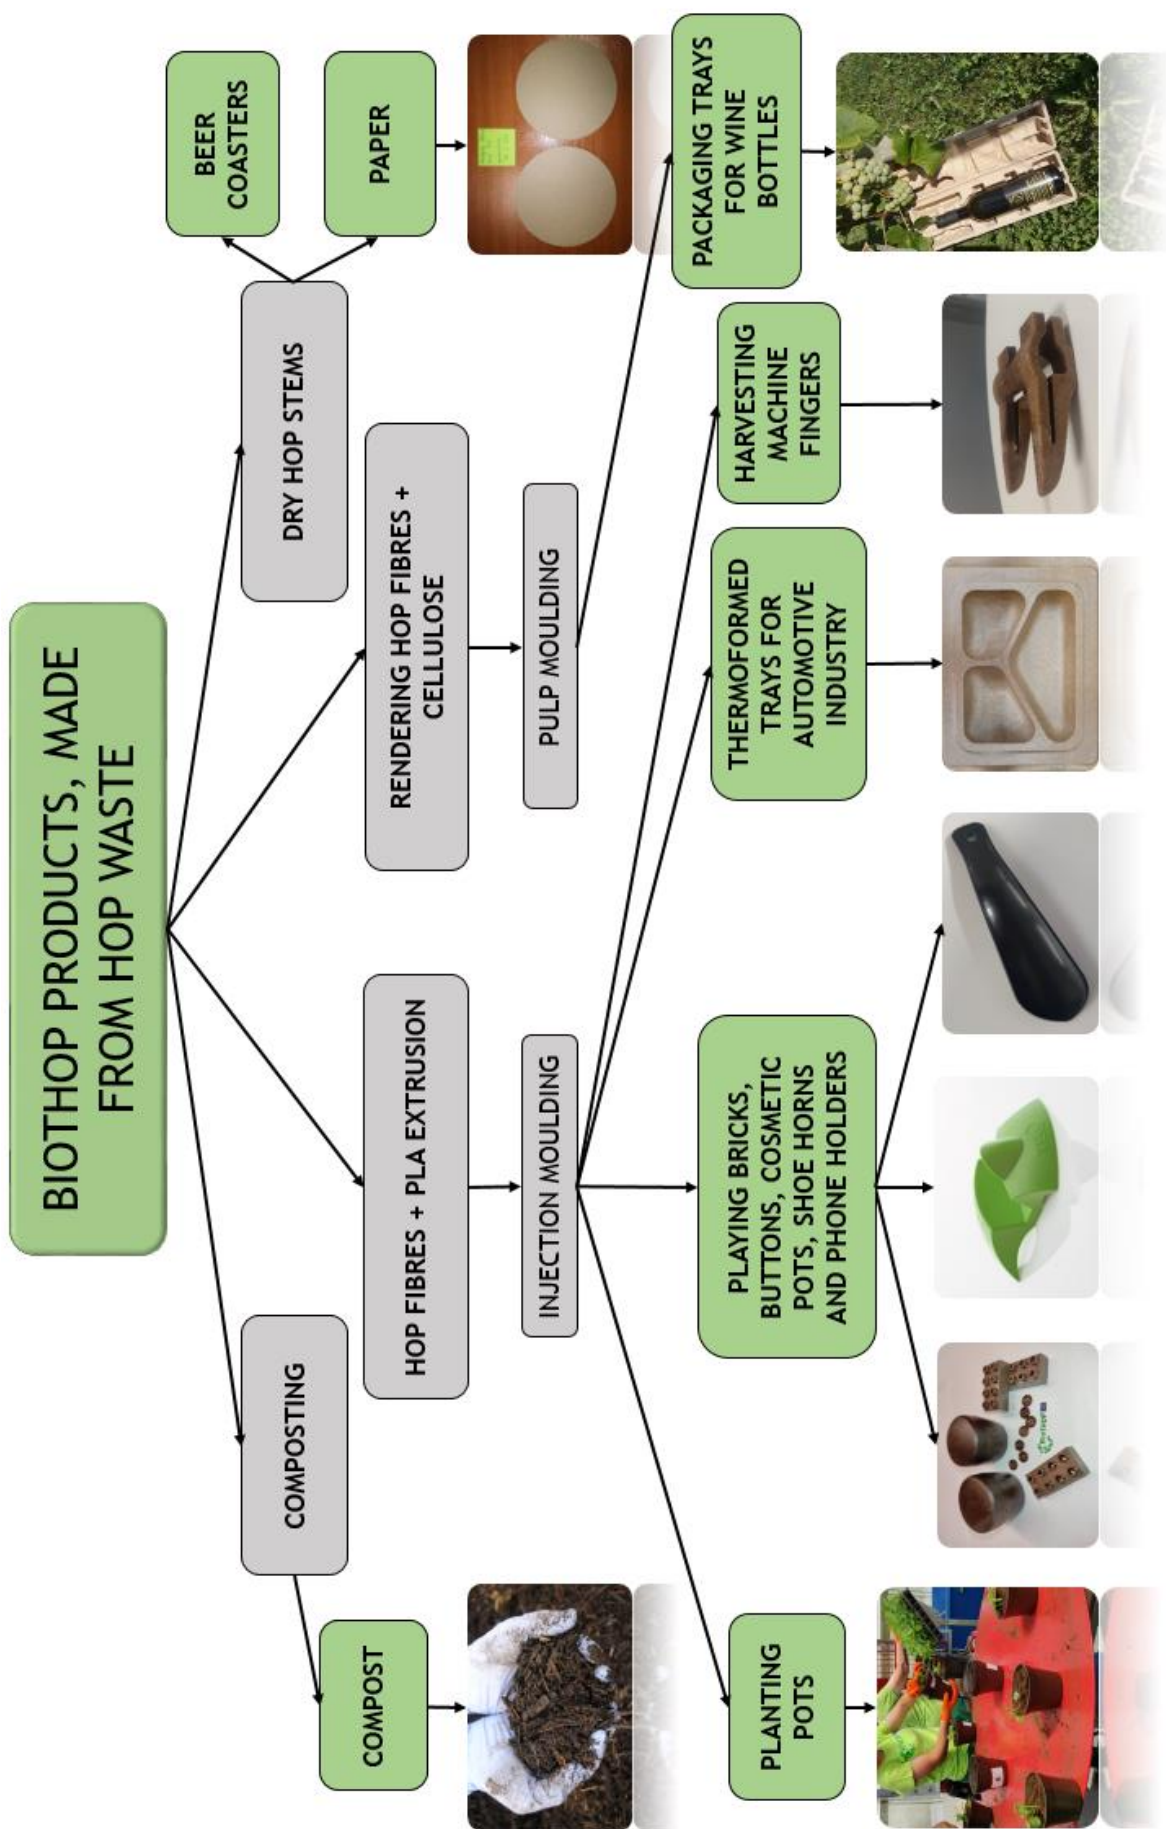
BIOTHOP PRODUCTS, MADE FROM HOP WASTE

COMPOSTING

COMPOST

HOP FIBRES + PLA EXTRUSION

INJECTION MOULDING

PLANTING POTS

PLAYING BRICKS, BUTTONS, COSMETIC POTS, SHOE HORNS AND PHONE HOLDERS

THERMOFORMED TRAYS FOR AUTOMOTIVE INDUSTRY

HARVESTING MACHINE FINGERS

RENDERING HOP FIBRES + CELLULOSE

PULP MOULDING

PACKAGING TRAYS FOR WINE BOTTLES

DRY HOP STEMS

BEER COASTERS

PAPER